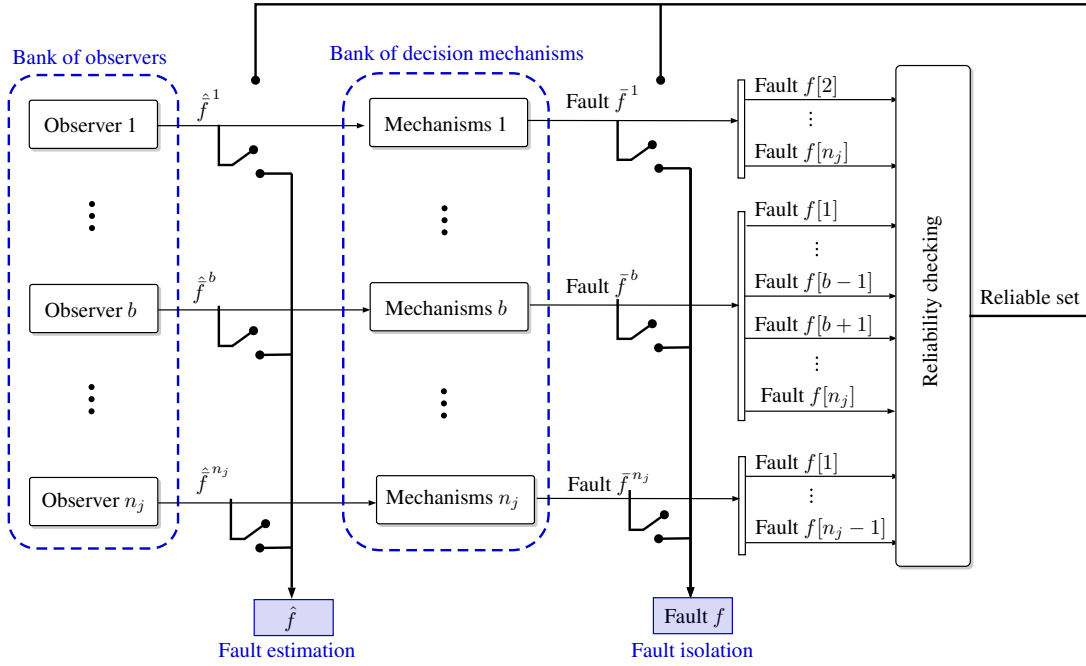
Bank of observers

Bank of decision mechanisms

Observer 1

$\hat{\bar{f}}^1$

Mechanisms 1

Fault $\bar{f}^1$

Fault $f[2]$

⋮

Fault $f[n_j]$

Fault $f[1]$

⋮

Fault $f[b-1]$

Fault $f[b+1]$

⋮

Fault $f[n_j]$

Reliability checking

Reliable set

Observer $b$

$\hat{\bar{f}}^b$

Mechanisms $b$

Fault $\bar{f}^b$

Observer $n_j$

$\hat{\bar{f}}^{n_j}$

Mechanisms $n_j$

Fault $\bar{f}^{n_j}$

Fault $f[1]$

⋮

Fault $f[n_j-1]$

$\hat{f}$

Fault estimation

Fault $f$

Fault isolation